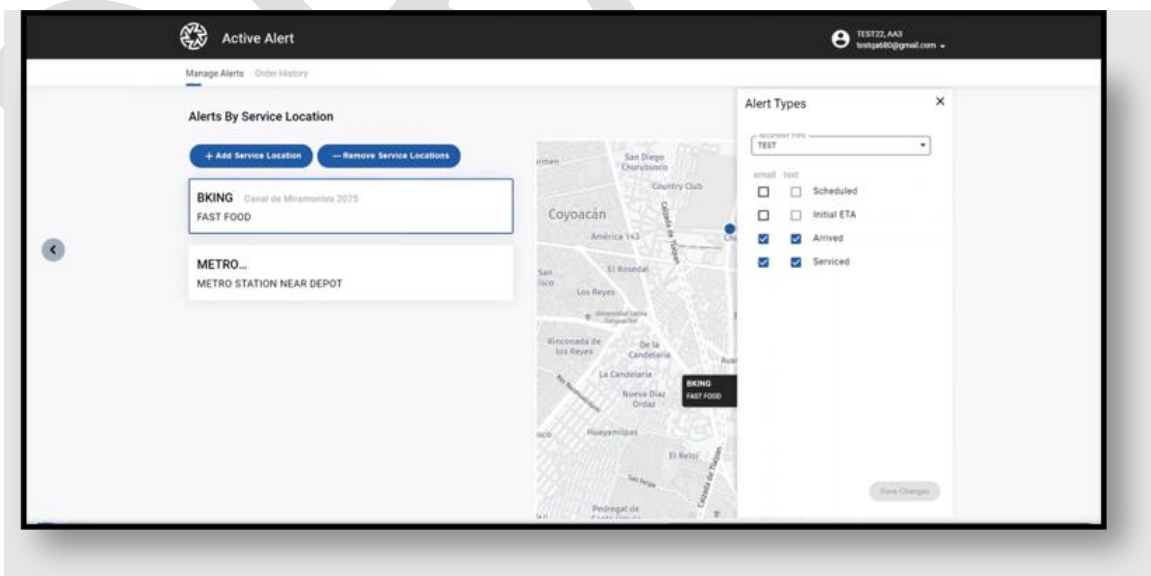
Active Alert

TEST22, AA3
testqa680@gmail.com

Manage Alerts Order History

Alerts By Service Location

+ Add Service Location — Remove Service Locations

BKING Canal de Miramontes 2075
FAST FOOD

METRO...
METRO STATION NEAR DEPOT

San Diego Churubusco
Country Club
Coyoacán
América 143
El Rosedal
Los Reyes
Rinconada de los Reyes
De la Candelaria
La Candelaria
Nueva Díaz Ordaz
Huayamilpas
El Reloj
San Felipe
Pedregal de

BKING
FAST FOOD

Alert Types

RECIPIENT TYPE
TEST

email text
Scheduled
Initial ETA
Arrived
Serviced

Save Changes